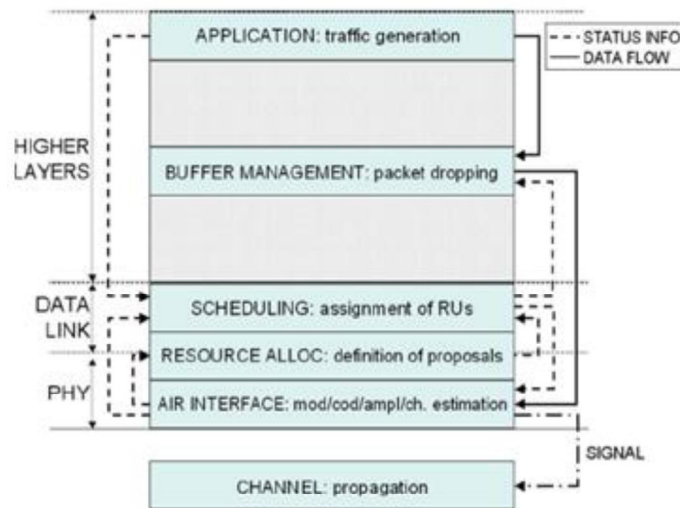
APPLICATION: traffic generation

STATUS INFO
DATA FLOW

HIGHER LAYERS

BUFFER MANAGEMENT: packet dropping

DATA LINK

SCHEDULING: assignment of RUs

RESOURCE ALLOC: definition of proposals

PHY

AIR INTERFACE: mod/cod/ampl/ch. estimation

SIGNAL

CHANNEL: propagation